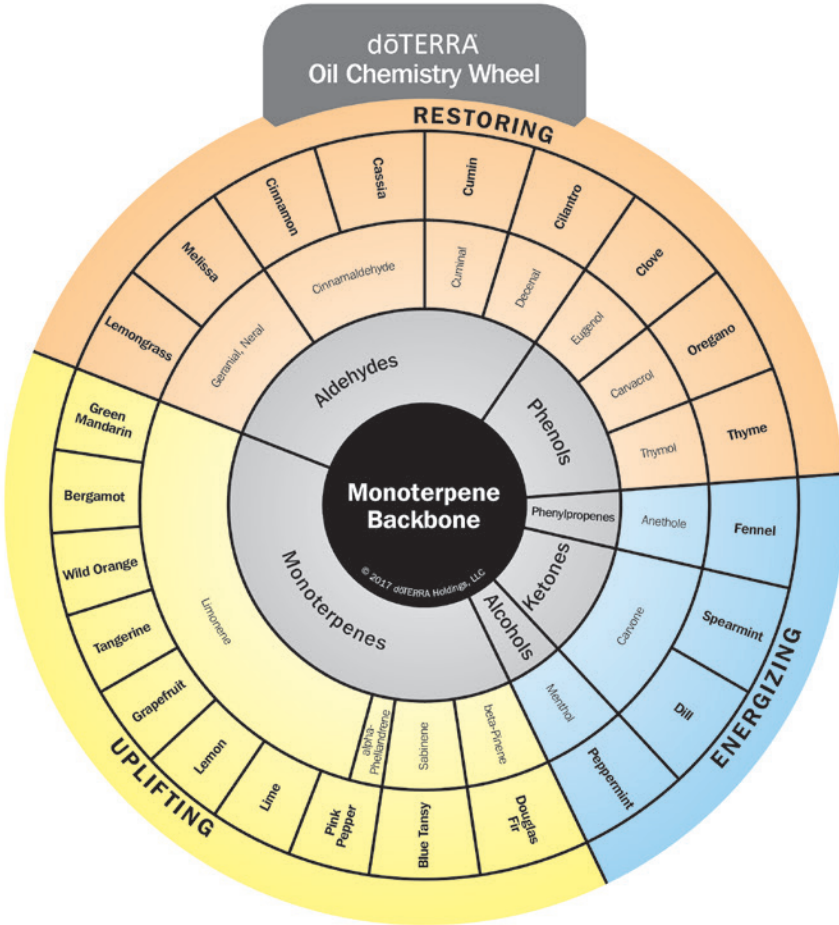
dōTERRA
Oil Chemistry Wheel

RESTORING

Lemongrass
Melissa
Cinnamon
Cassia
Cumin
Cilantro
Clove
Oregano
Thyme

Geranial, Neral
Cinnamaldehyde
Cuminal
Decenal
Eugenol
Carvacrol
Thymol

Aldehydes
Phenols

Monoterpene Backbone
© 2017 dōTERRA Holdings, LLC

Phenylpropenes
Anethole
Fennel

Ketones
Carvone
Spearmint
Dill

Alcohols
Menthol
Peppermint

ENERGIZING

Monoterpenes
Limonene
alpha-Phellandrene
Sabinene
beta-Pinene

Green Mandarin
Bergamot
Wild Orange
Tangerine
Grapefruit
Lemon
Lime
Pink Pepper
Blue Tansy
Douglas Fir

UPLIFTING